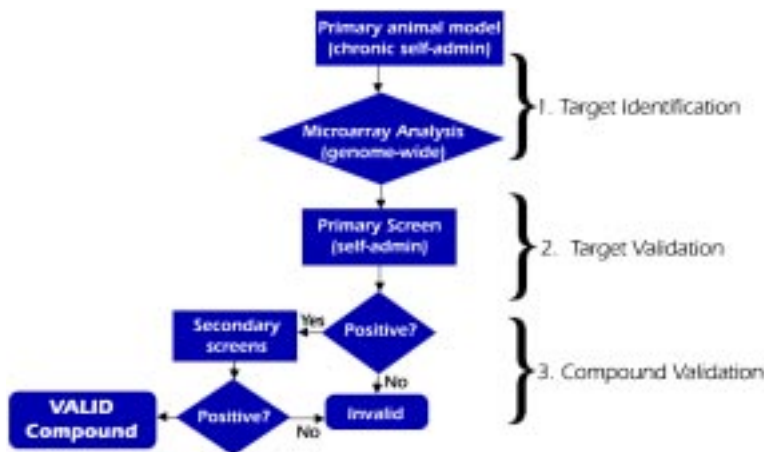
Primary animal model (chronic self-admin)

Microarray Analysis (genome-wide)

1. Target Identification

Primary Screen (self-admin)

2. Target Validation

Secondary screens

Yes

Positive?

No

3. Compound Validation

VALID Compound

Positive?

No

Invalid